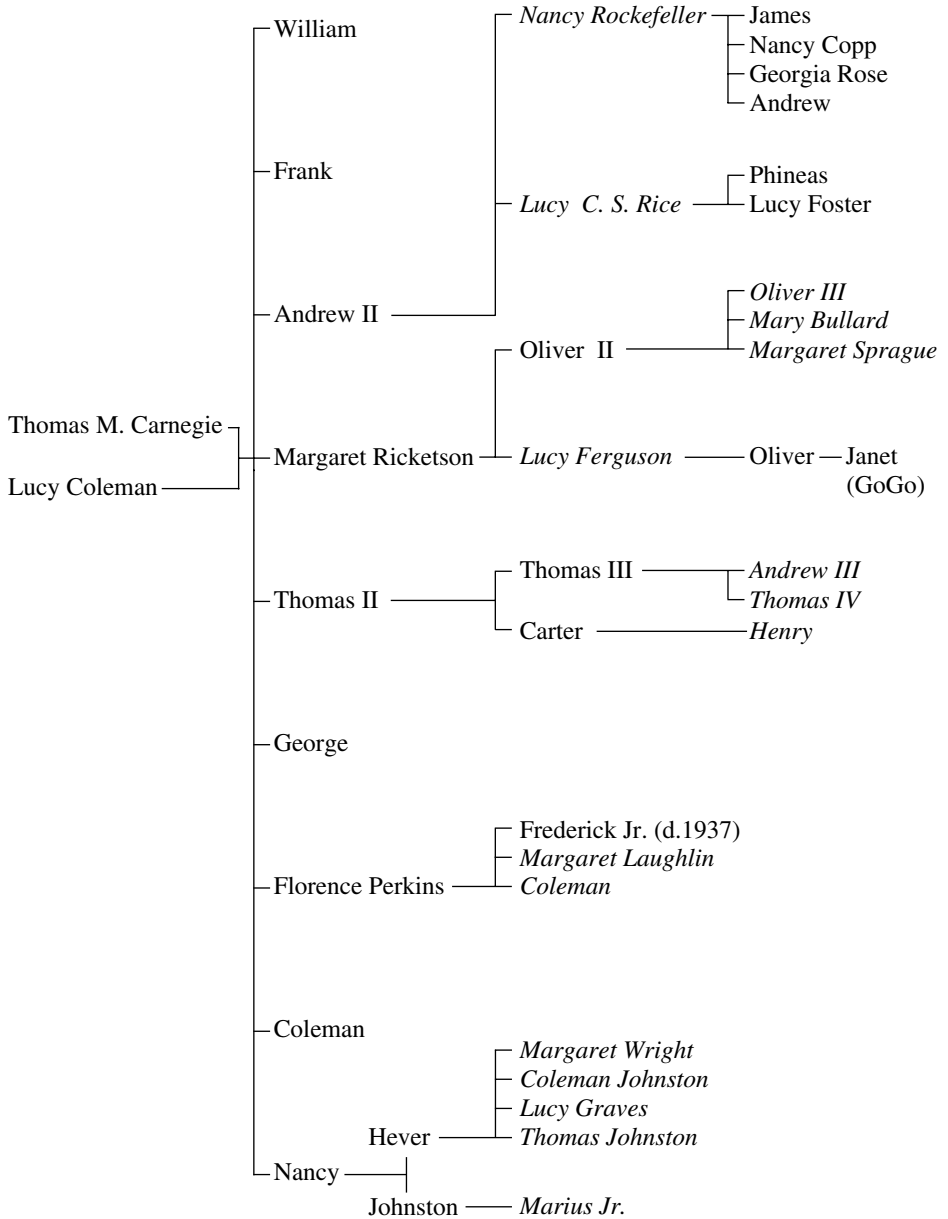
Thomas M. Carnegie
Lucy Coleman

William

Frank

Andrew II
*Nancy Rockefeller*
James
Nancy Copp
Georgia Rose
Andrew
*Lucy C. S. Rice*
Phineas
Lucy Foster

Margaret Ricketson
Oliver II
*Oliver III*
*Mary Bullard*
*Margaret Sprague*
*Lucy Ferguson*
Oliver
Janet (GoGo)

Thomas II
Thomas III
*Andrew III*
*Thomas IV*
Carter
*Henry*

George

Florence Perkins
Frederick Jr. (d.1937)
*Margaret Laughlin*
*Coleman*

Coleman

Nancy
Hever
*Margaret Wright*
*Coleman Johnston*
*Lucy Graves*
*Thomas Johnston*
Johnston
*Marius Jr.*